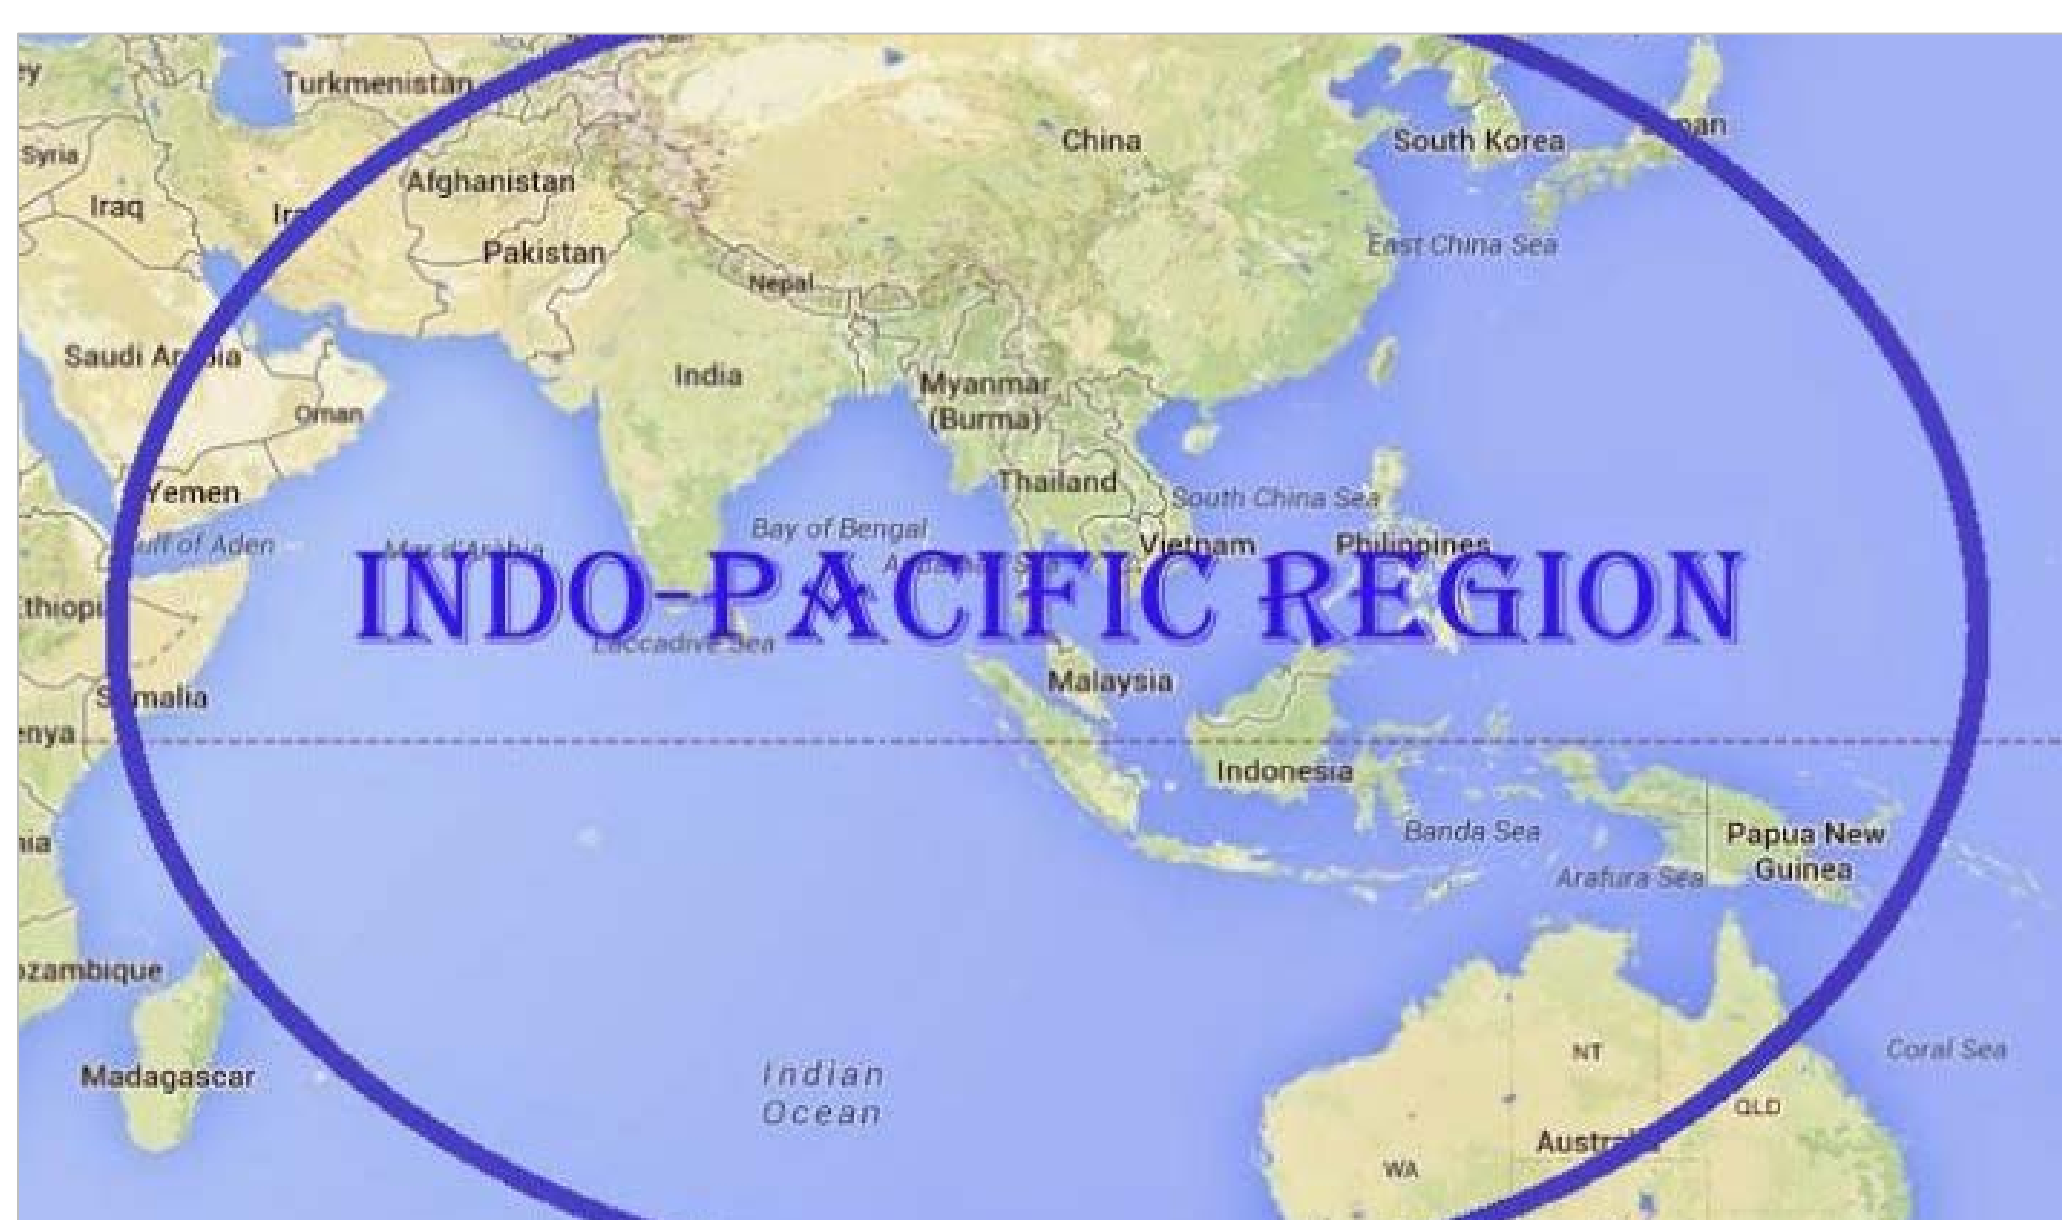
INDO-PACIFIC REGION

Turkmenistan
China
South Korea
Japan
Syria
Afghanistan
Iraq
Iran
Pakistan
East China Sea
Nepal
Saudi Arabia
India
Myanmar (Burma)
Oman
Thailand
Yemen
South China Sea
Bay of Bengal
Gulf of Aden
Mer d'Arabie
Andaman Sea
Vietnam
Philippines
Ethiopia
Laccadive Sea
Malaysia
Somalia
Kenya
Indonesia
Banda Sea
Papua New Guinea
Arafura Sea
Mozambique
Coral Sea
NT
Madagascar
Indian Ocean
QLD
Australia
WA